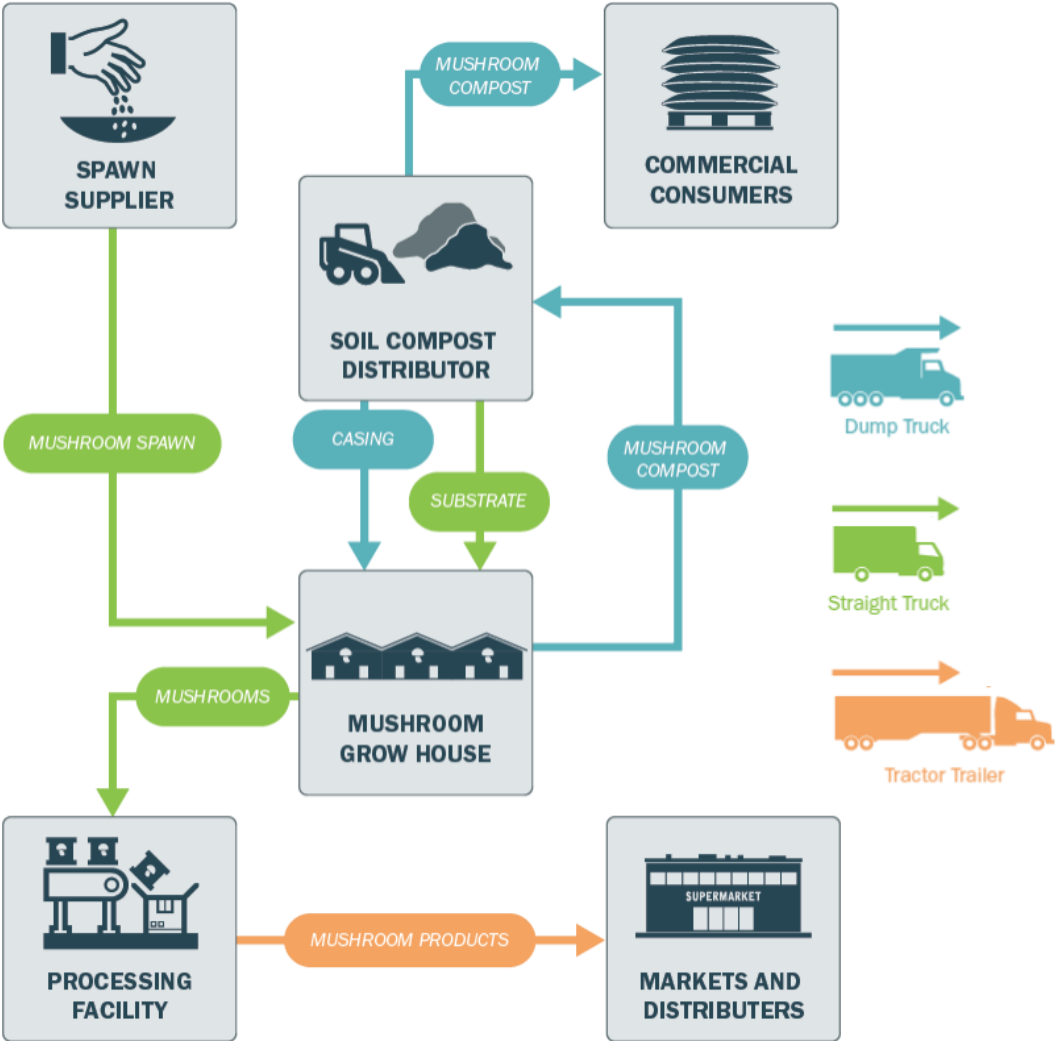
SPAWN SUPPLIER

MUSHROOM COMPOST

COMMERCIAL CONSUMERS

SOIL COMPOST DISTRIBUTOR

Dump Truck

MUSHROOM SPAWN

CASING

MUSHROOM COMPOST

SUBSTRATE

Straight Truck

MUSHROOMS

MUSHROOM GROW HOUSE

Tractor Trailer

PROCESSING FACILITY

MUSHROOM PRODUCTS

SUPERMARKET

MARKETS AND DISTRIBUTERS